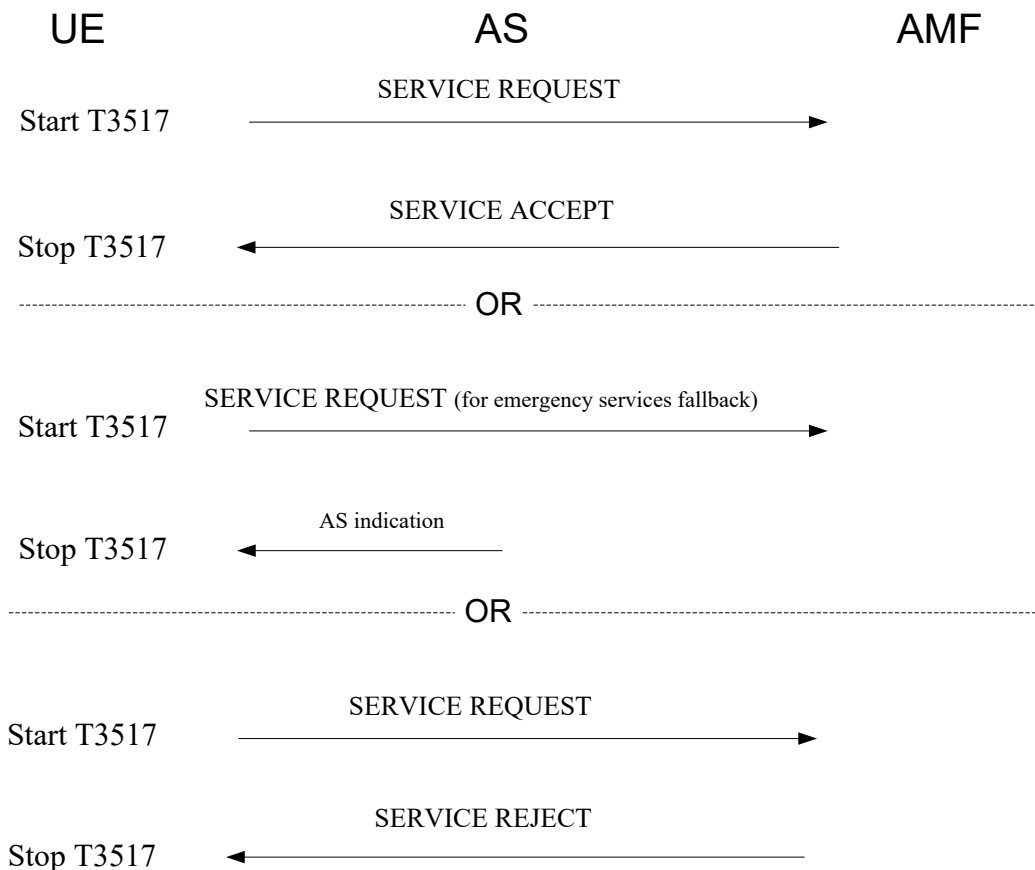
UE AS AMF

SERVICE REQUEST

Start T3517

SERVICE ACCEPT

Stop T3517

OR

SERVICE REQUEST (for emergency services fallback)

Start T3517

AS indication

Stop T3517

OR

SERVICE REQUEST

Start T3517

SERVICE REJECT

Stop T3517